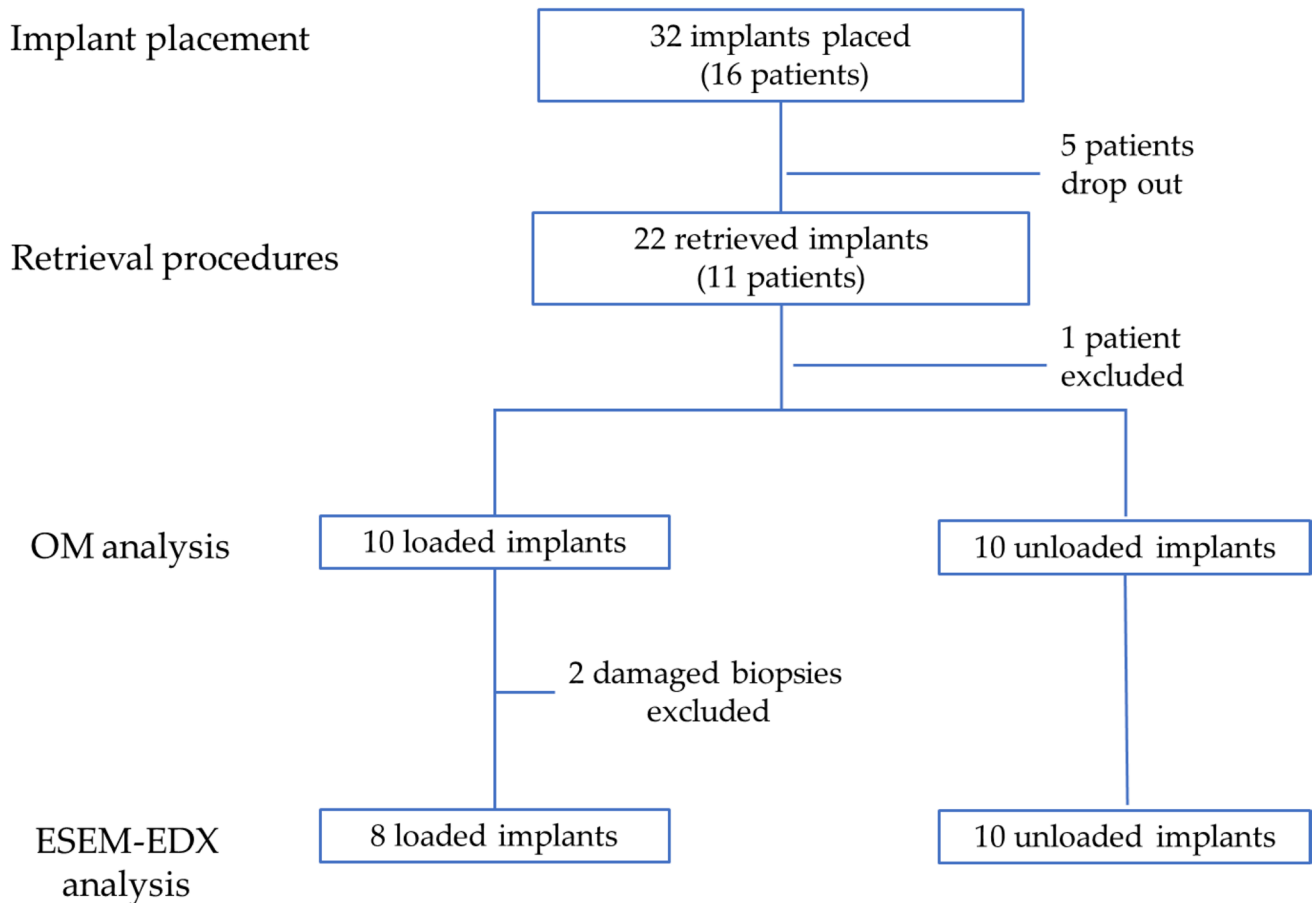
Implant placement

32 implants placed (16 patients)

5 patients drop out

Retrieval procedures

22 retrieved implants (11 patients)

1 patient excluded

OM analysis

10 loaded implants

10 unloaded implants

2 damaged biopsies excluded

ESEM-EDX analysis

8 loaded implants

10 unloaded implants